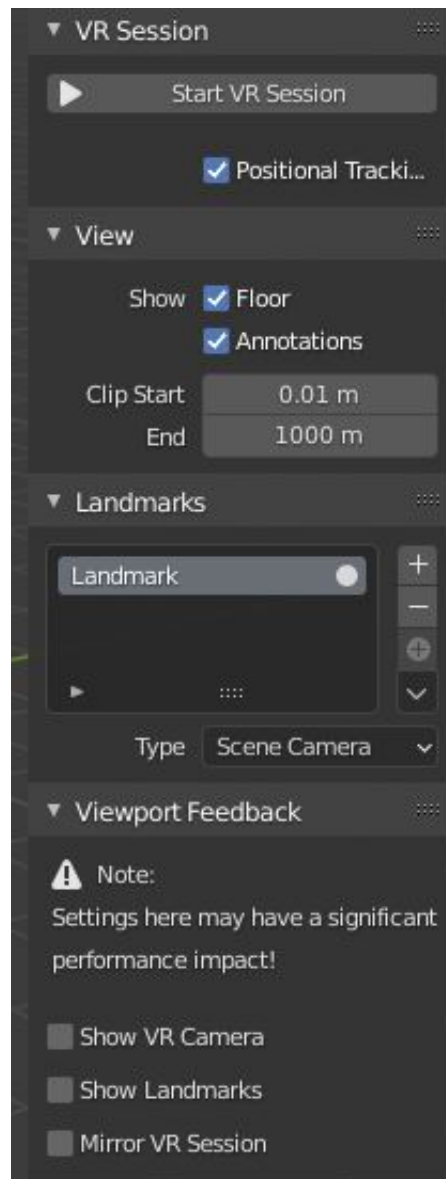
VR Session

Start VR Session

Positional Tracki...

View

Show Floor

Annotations

Clip Start 0.01 m

End 1000 m

Landmarks

Landmark

+

−

Type Scene Camera

Viewport Feedback

Note:

Settings here may have a significant performance impact!

Show VR Camera

Show Landmarks

Mirror VR Session